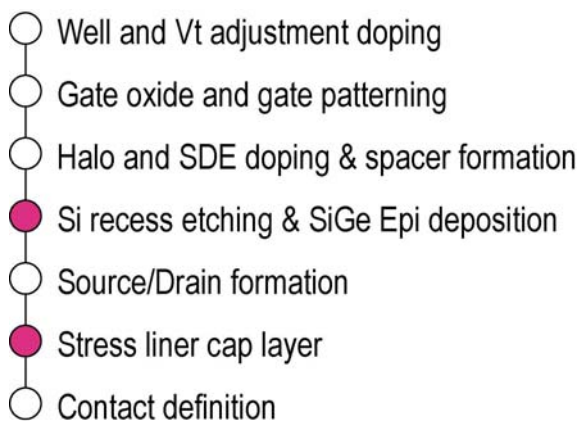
Well and Vt adjustment doping

Gate oxide and gate patterning

Halo and SDE doping & spacer formation

Si recess etching & SiGe Epi deposition

Source/Drain formation

Stress liner cap layer

Contact definition